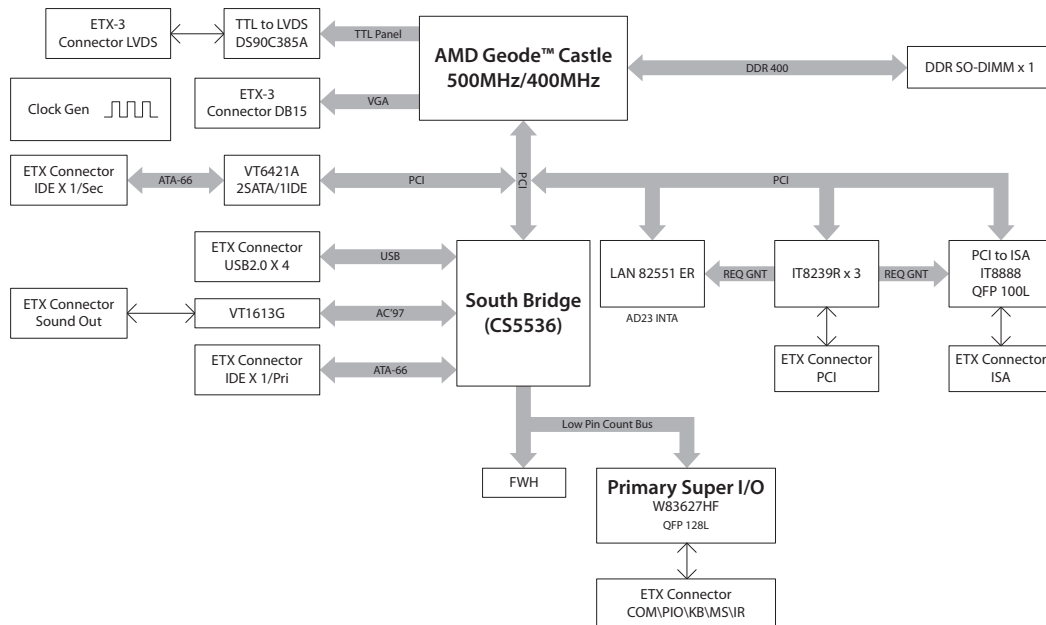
ETX-3
Connector LVDS

TTL to LVDS
DS90C385A

TTL Panel

AMD Geode™ Castle
500MHz/400MHz

DDR 400

DDR SO-DIMM x 1

Clock Gen

ETX-3
Connector DB15

VGA

ETX Connector
IDE X 1/Sec

ATA-66

VT6421A
2SATA/1IDE

PCI

PCI

PCI

ETX Connector
USB2.0 X 4

USB

South Bridge
(CS5536)

LAN 82551 ER

AD23 INTA

REQ GNT

IT8239R x 3

REQ GNT

PCI to ISA
IT8888
QFP 100L

ETX Connector
Sound Out

VT1613G

AC'97

ETX Connector
IDE X 1/Pri

ATA-66

ETX Connector
PCI

ETX Connector
ISA

Low Pin Count Bus

FWH

Primary Super I/O
W83627HF
QFP 128L

ETX Connector
COM\PIO\KB\MS\IR